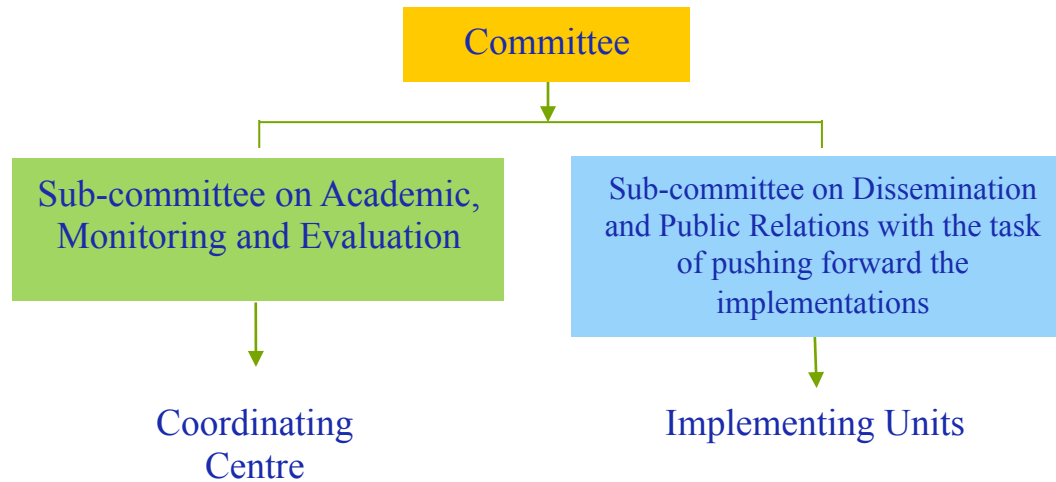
Committee

Sub-committee on Academic, Monitoring and Evaluation

Sub-committee on Dissemination and Public Relations with the task of pushing forward the implementations

Coordinating Centre

Implementing Units